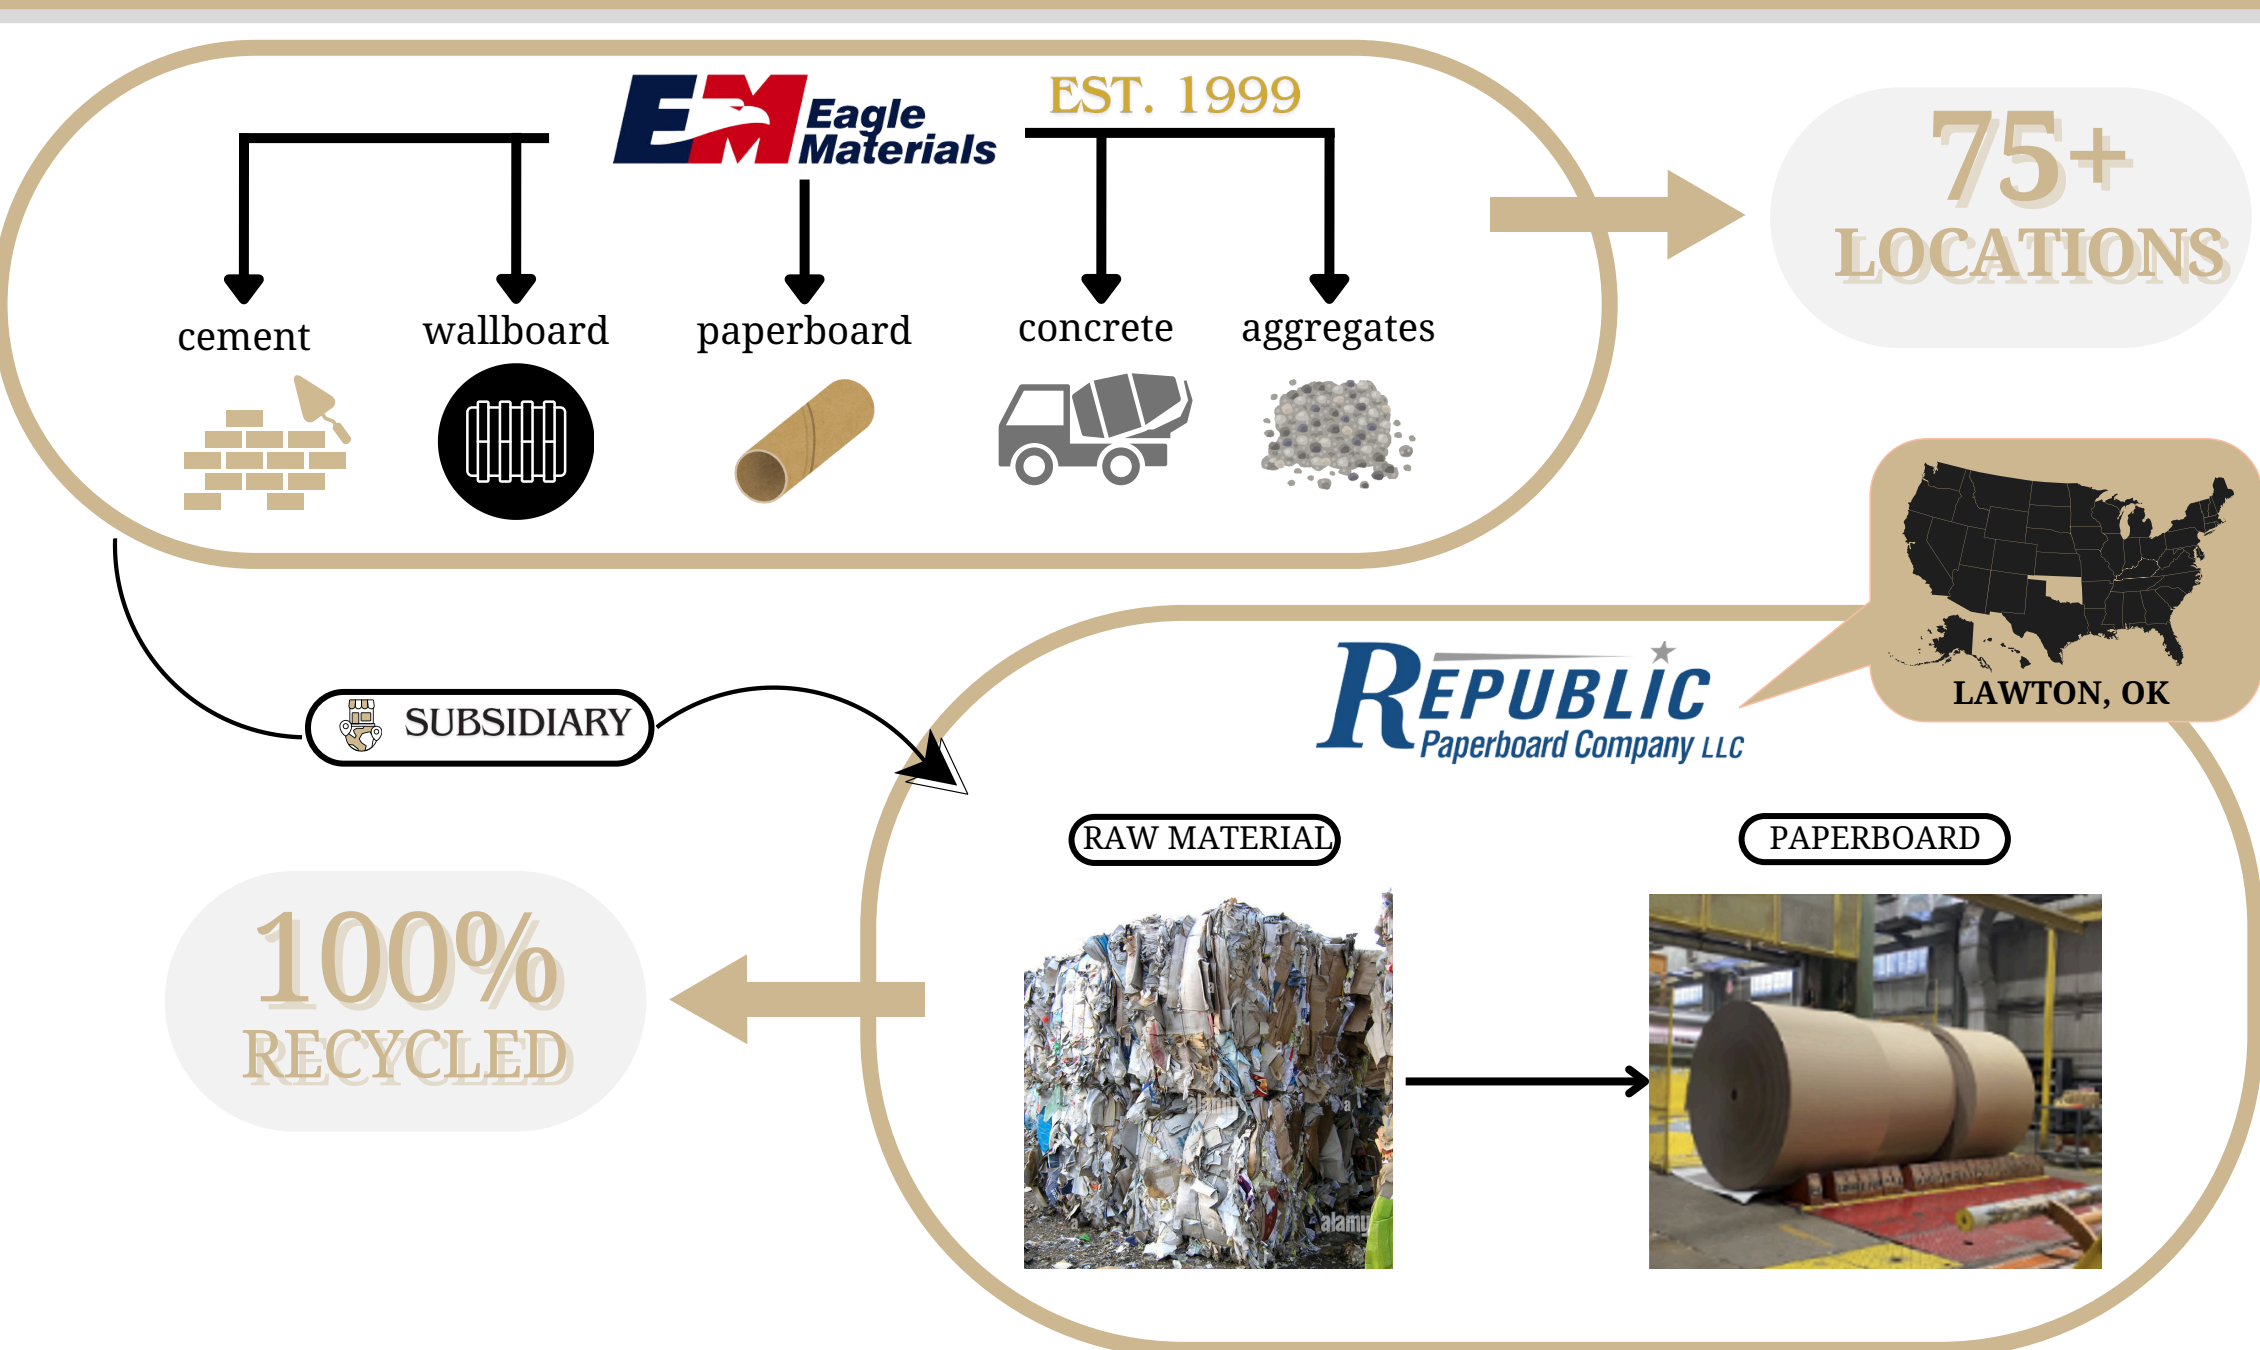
EM Eagle Materials

EST. 1999

cement

wallboard

paperboard

concrete

aggregates

75+ LOCATIONS

LAWTON, OK

SUBSIDIARY

REPUBLIC Paperboard Company LLC

RAW MATERIAL

PAPERBOARD

alamy

alamy

100% RECYCLED